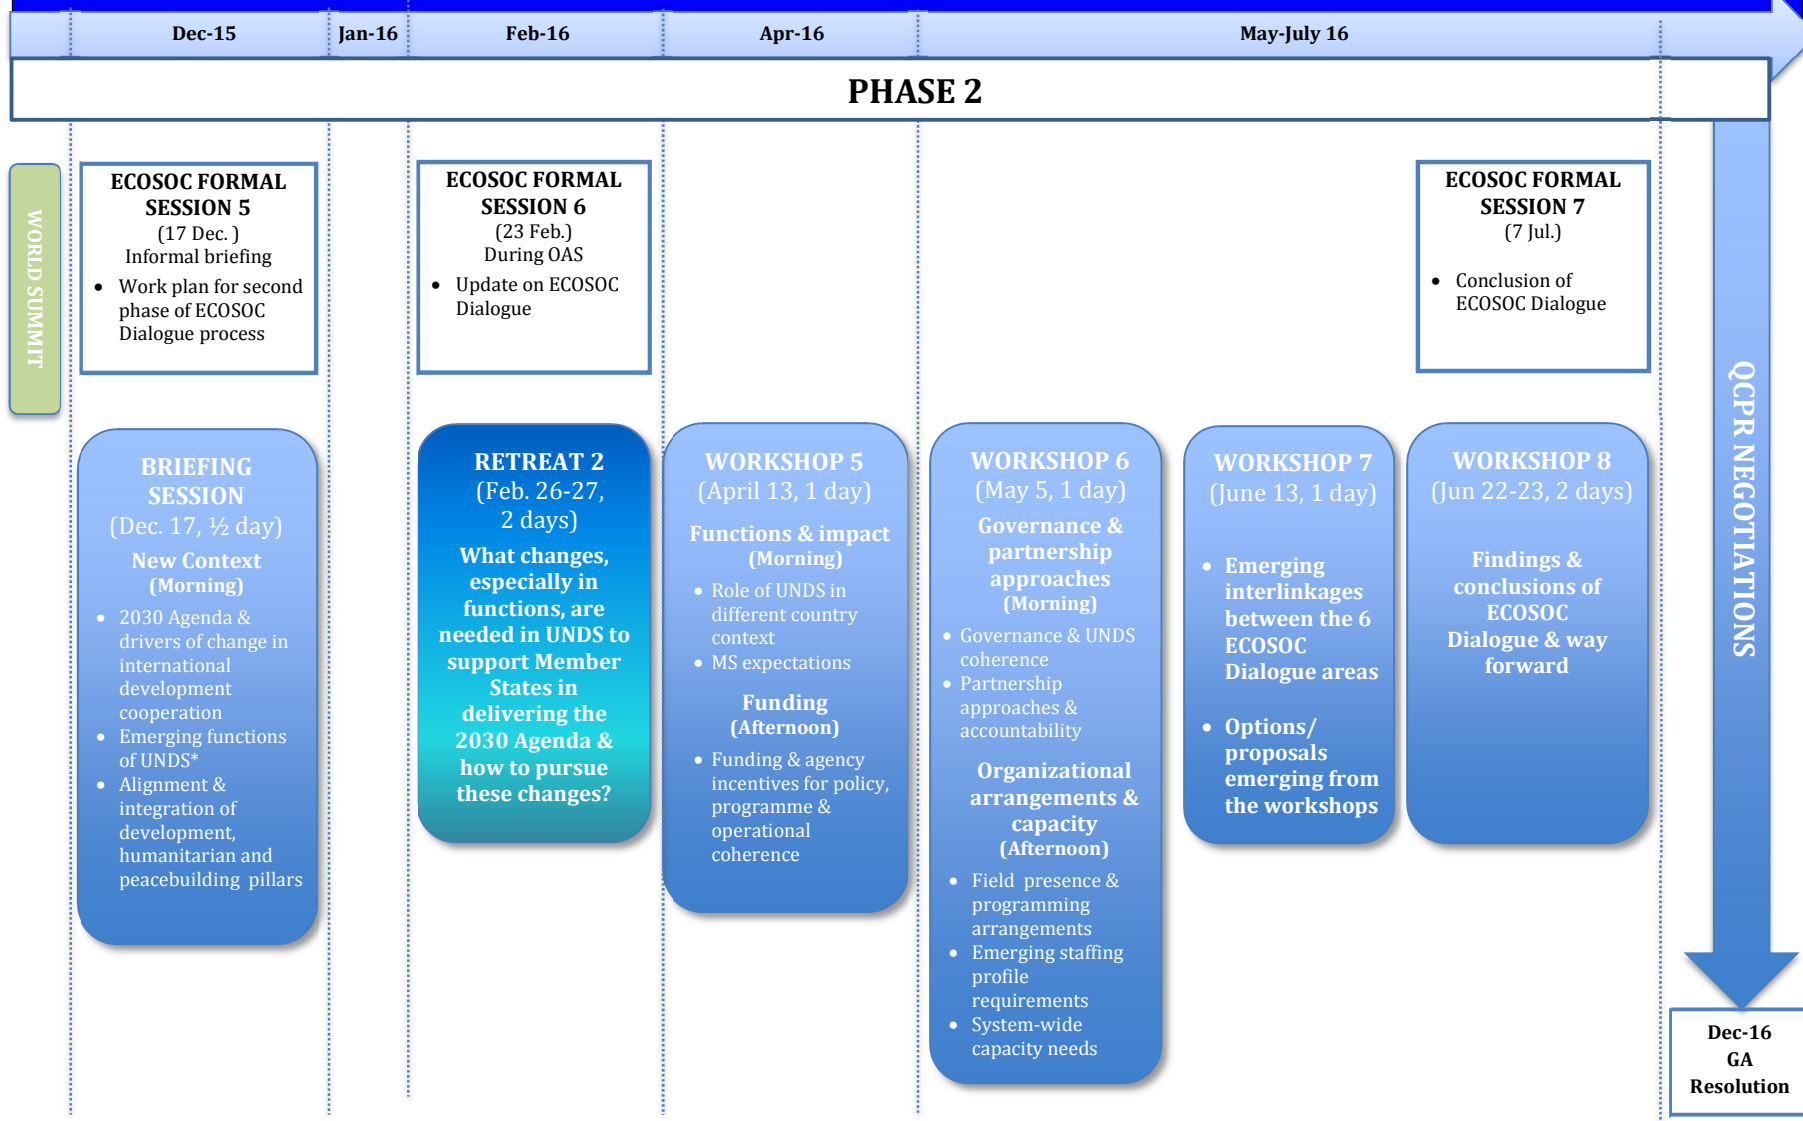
Dec-15

Jan-16

Feb-16

Apr-16

May-July 16

PHASE 2

WORLD SUMMIT

ECOSOC FORMAL SESSION 5
(17 Dec. )
Informal briefing
- Work plan for second phase of ECOSOC Dialogue process

ECOSOC FORMAL SESSION 6
(23 Feb.)
During OAS
- Update on ECOSOC Dialogue

ECOSOC FORMAL SESSION 7
(7 Jul.)
- Conclusion of ECOSOC Dialogue

QCPR NEGOTIATIONS

BRIEFING SESSION
(Dec. 17, ½ day)
New Context
(Morning)
- 2030 Agenda & drivers of change in international development cooperation
- Emerging functions of UNDS*
- Alignment & integration of development, humanitarian and peacebuilding pillars

RETREAT 2
(Feb. 26-27, 2 days)
What changes, especially in functions, are needed in UNDS to support Member States in delivering the 2030 Agenda & how to pursue these changes?

WORKSHOP 5
(April 13, 1 day)
Functions & impact
(Morning)
- Role of UNDS in different country context
- MS expectations
Funding
(Afternoon)
- Funding & agency incentives for policy, programme & operational coherence

WORKSHOP 6
(May 5, 1 day)
Governance & partnership approaches
(Morning)
- Governance & UNDS coherence
- Partnership approaches & accountability
Organizational arrangements & capacity
(Afternoon)
- Field presence & programming arrangements
- Emerging staffing profile requirements
- System-wide capacity needs

WORKSHOP 7
(June 13, 1 day)
- Emerging interlinkages between the 6 ECOSOC Dialogue areas
- Options/ proposals emerging from the workshops

WORKSHOP 8
(Jun 22-23, 2 days)
Findings & conclusions of ECOSOC Dialogue & way forward

Dec-16
GA
Resolution